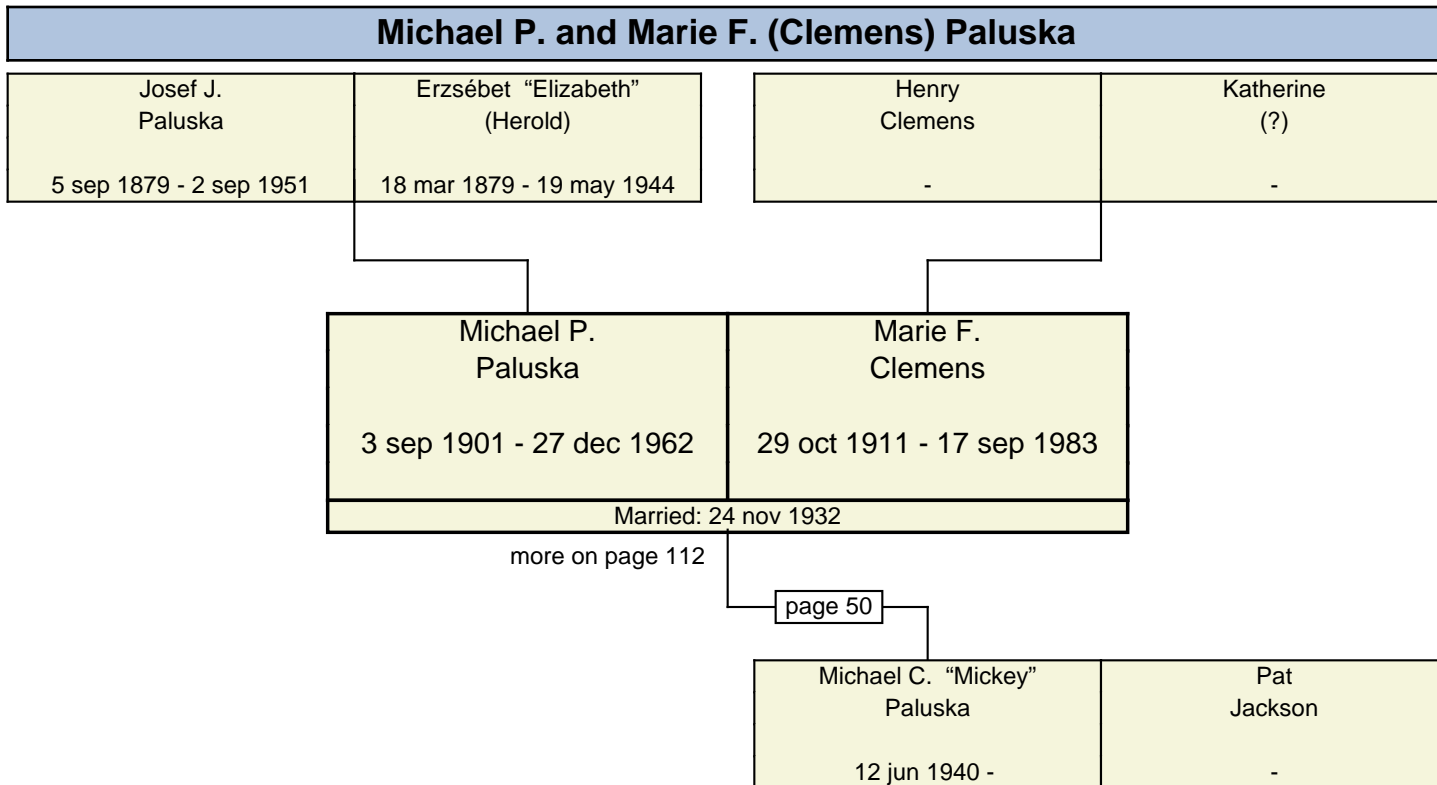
Michael P. and Marie F. (Clemens) Paluska

Josef J.
Paluska

5 sep 1879 - 2 sep 1951

Erzsébet "Elizabeth"
(Herold)

18 mar 1879 - 19 may 1944

Henry
Clemens

-

Katherine
(?)

-

Michael P.
Paluska

3 sep 1901 - 27 dec 1962

Marie F.
Clemens

29 oct 1911 - 17 sep 1983

Married: 24 nov 1932

more on page 112

page 50

Michael C. "Mickey"
Paluska

12 jun 1940 -

Pat
Jackson

-